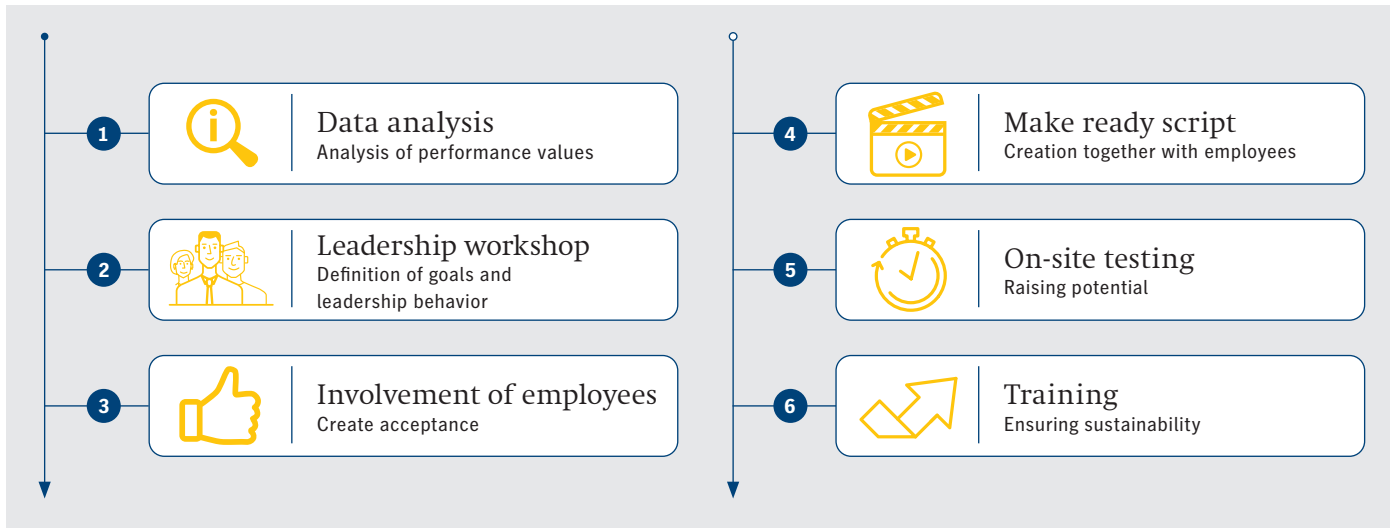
1
Data analysis
Analysis of performance values

2
Leadership workshop
Definition of goals and leadership behavior

3
Involvement of employees
Create acceptance

4
Make ready script
Creation together with employees

5
On-site testing
Raising potential

6
Training
Ensuring sustainability